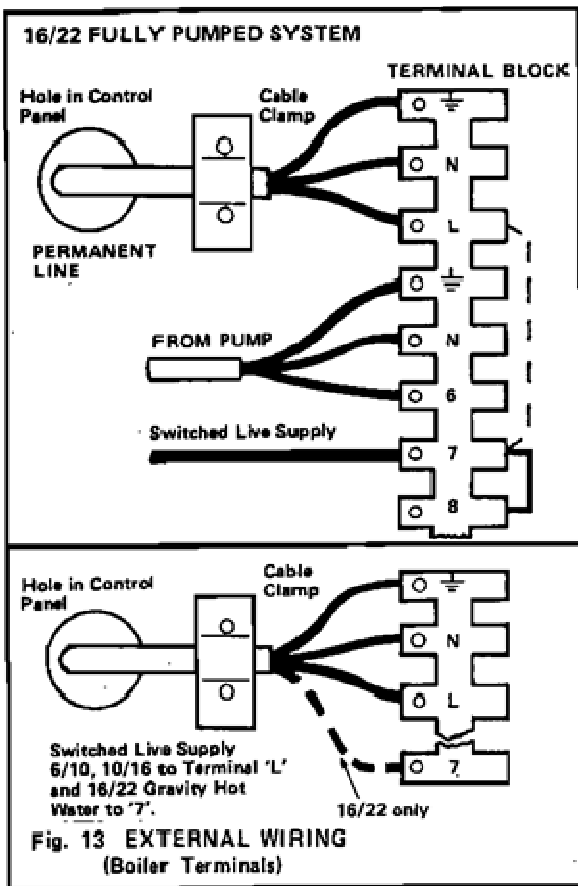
16/22 FULLY PUMPED SYSTEM

TERMINAL BLOCK

Hole in Control Panel

Cable Clamp

PERMANENT LINE

N

L

FROM PUMP

N

6

Switched Live Supply

7

8

Hole in Control Panel

Cable Clamp

N

L

Switched Live Supply 6/10, 10/16 to Terminal 'L' and 16/22 Gravity Hot Water to '7'.

7

16/22 only

Fig. 13 EXTERNAL WIRING (Boiler Terminals)